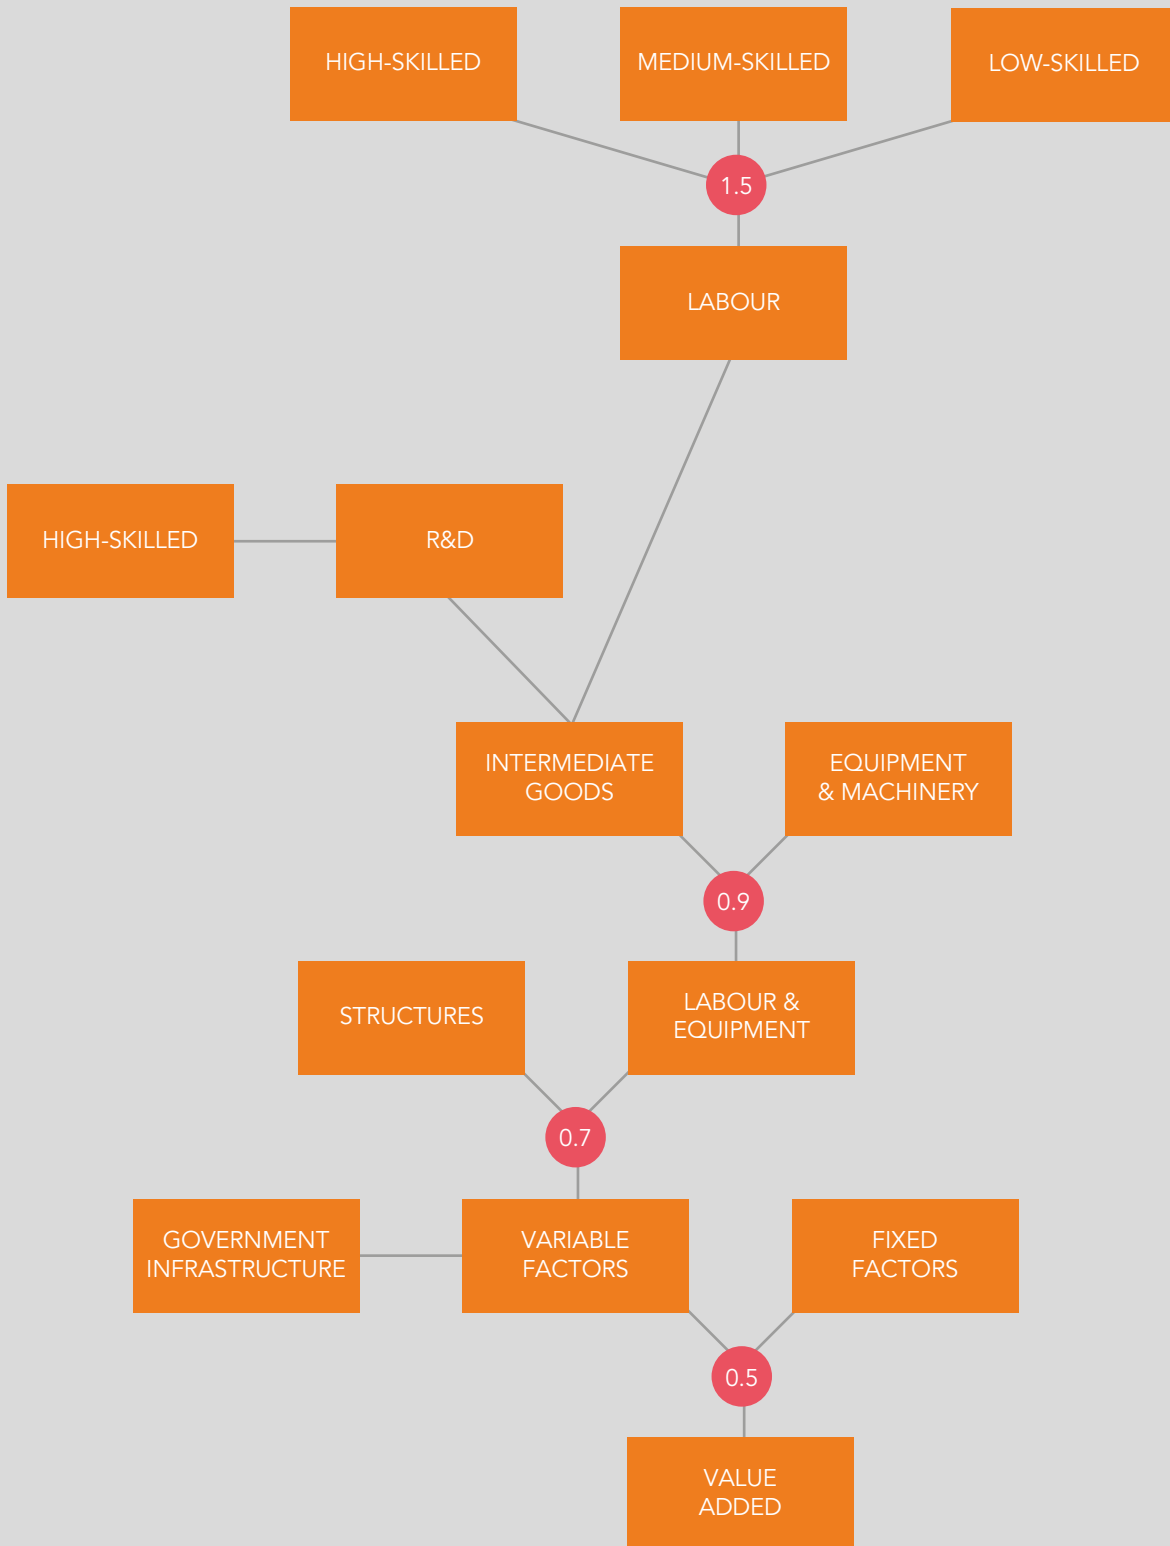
HIGH-SKILLED

MEDIUM-SKILLED

LOW-SKILLED

1.5

LABOUR

HIGH-SKILLED

R&D

INTERMEDIATE GOODS

EQUIPMENT & MACHINERY

0.9

STRUCTURES

LABOUR & EQUIPMENT

0.7

GOVERNMENT INFRASTRUCTURE

VARIABLE FACTORS

FIXED FACTORS

0.5

VALUE ADDED